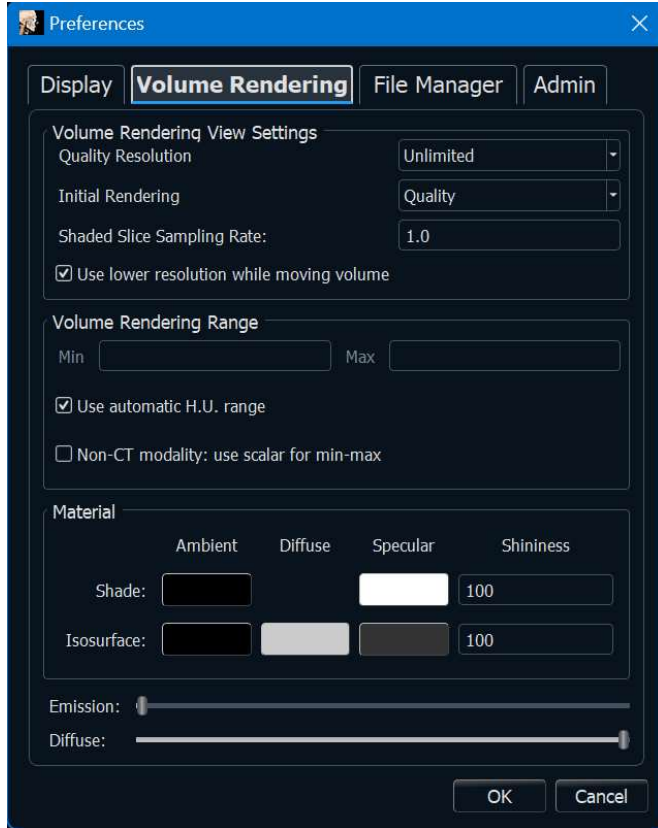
Preferences

Display | Volume Rendering | File Manager | Admin

Volume Rendering View Settings

Quality Resolution Unlimited

Initial Rendering Quality

Shaded Slice Sampling Rate: 1.0

☑ Use lower resolution while moving volume

Volume Rendering Range

Min Max

☑ Use automatic H.U. range

☐ Non-CT modality: use scalar for min-max

Material

| | Ambient | Diffuse | Specular | Shininess |
|---|---|---|---|---|
| Shade: | | | | 100 |
| Isosurface: | | | | 100 |

Emission:

Diffuse:

OK Cancel